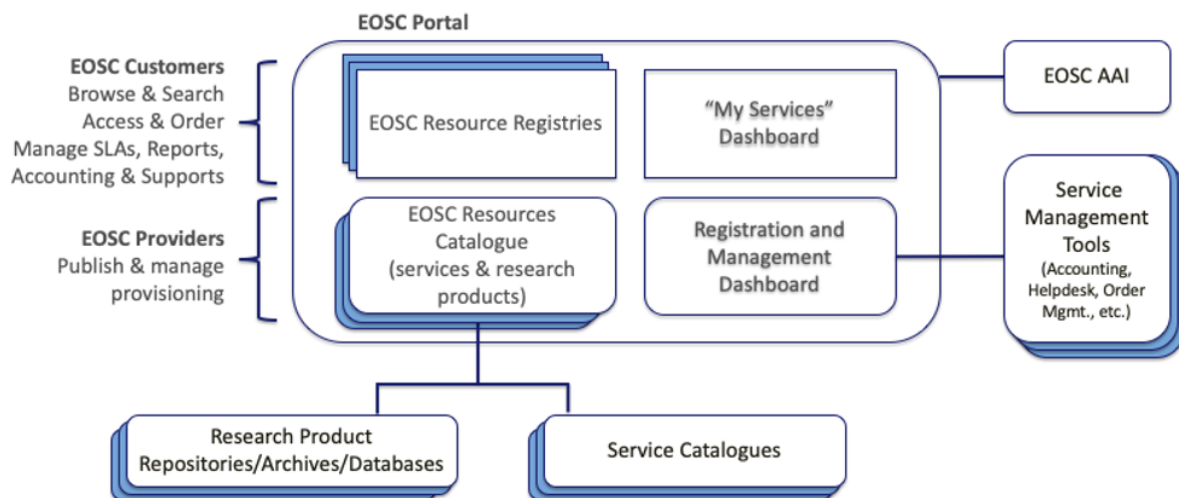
EOSC Portal

EOSC Customers
Browse & Search
Access & Order
Manage SLAs, Reports, Accounting & Supports

EOSC Providers
Publish & manage provisioning

EOSC Resource Registries

"My Services" Dashboard

EOSC Resources Catalogue (services & research products)

Registration and Management Dashboard

EOSC AAI

Service Management Tools (Accounting, Helpdesk, Order Mgmt., etc.)

Research Product Repositories/Archives/Databases

Service Catalogues